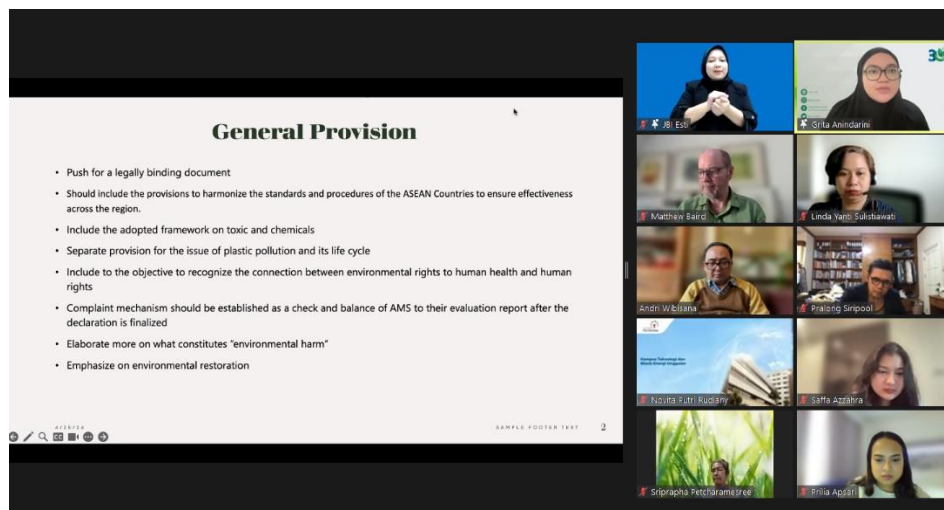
General Provision

- Push for a legally binding document
- Should include the provisions to harmonize the standards and procedures of the ASEAN Countries to ensure effectiveness across the region.
- Include the adopted framework on toxic and chemicals
- Separate provision for the issue of plastic pollution and its life cycle
- Include to the objective to recognize the connection between environmental rights to human health and human rights
- Complaint mechanism should be established as a check and balance of AMS to their evaluation report after the declaration is finalized
- Elaborate more on what constitutes "environmental harm"
- Emphasize on environmental restoration

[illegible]

SAMPLE FOOTER TEXT 2

JBI Esti
Grita Anindarini
Matthew Baird
Linda Yanti Sulistiawati
Andri Wibisana
Pralong Siripool
Novita Putri Rudiany
Saffa Azzahra
Sriprapha Petcharamesree
Prilia Apsari